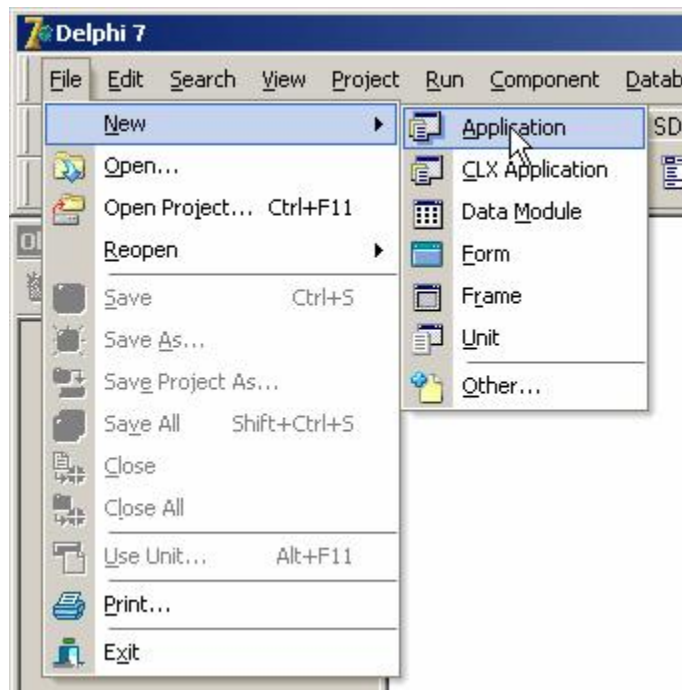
Delphi 7

File Edit Search View Project Run Component Datab

New
Open...
Open Project... Ctrl+F11
Reopen
Save Ctrl+S
Save As...
Save Project As...
Save All Shift+Ctrl+S
Close
Close All
Use Unit... Alt+F11
Print...
Exit

Application
CLX Application
Data Module
Form
Frame
Unit
Other...

SD